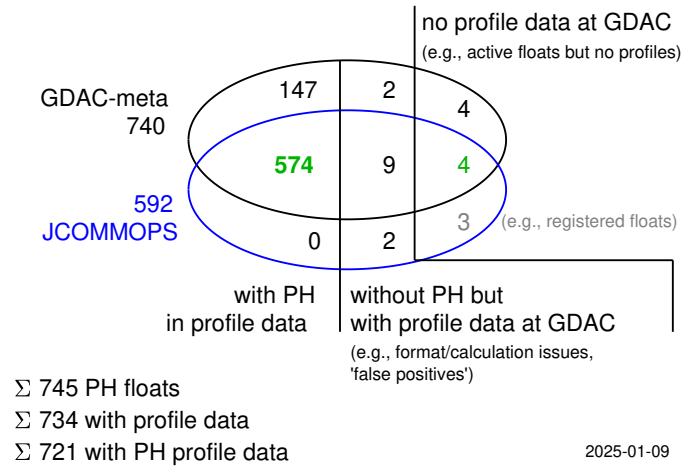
no profile data at GDAC
(e.g., active floats but no profiles)

GDAC-meta
740

147
2
4
574
9
4
3
(e.g., registered floats)
0
2

592
JCOMMOPS

with PH
in profile data

without PH but
with profile data at GDAC
(e.g., format/calculation issues, 'false positives')

$\Sigma$ 745 PH floats
$\Sigma$ 734 with profile data
$\Sigma$ 721 with PH profile data

2025-01-09